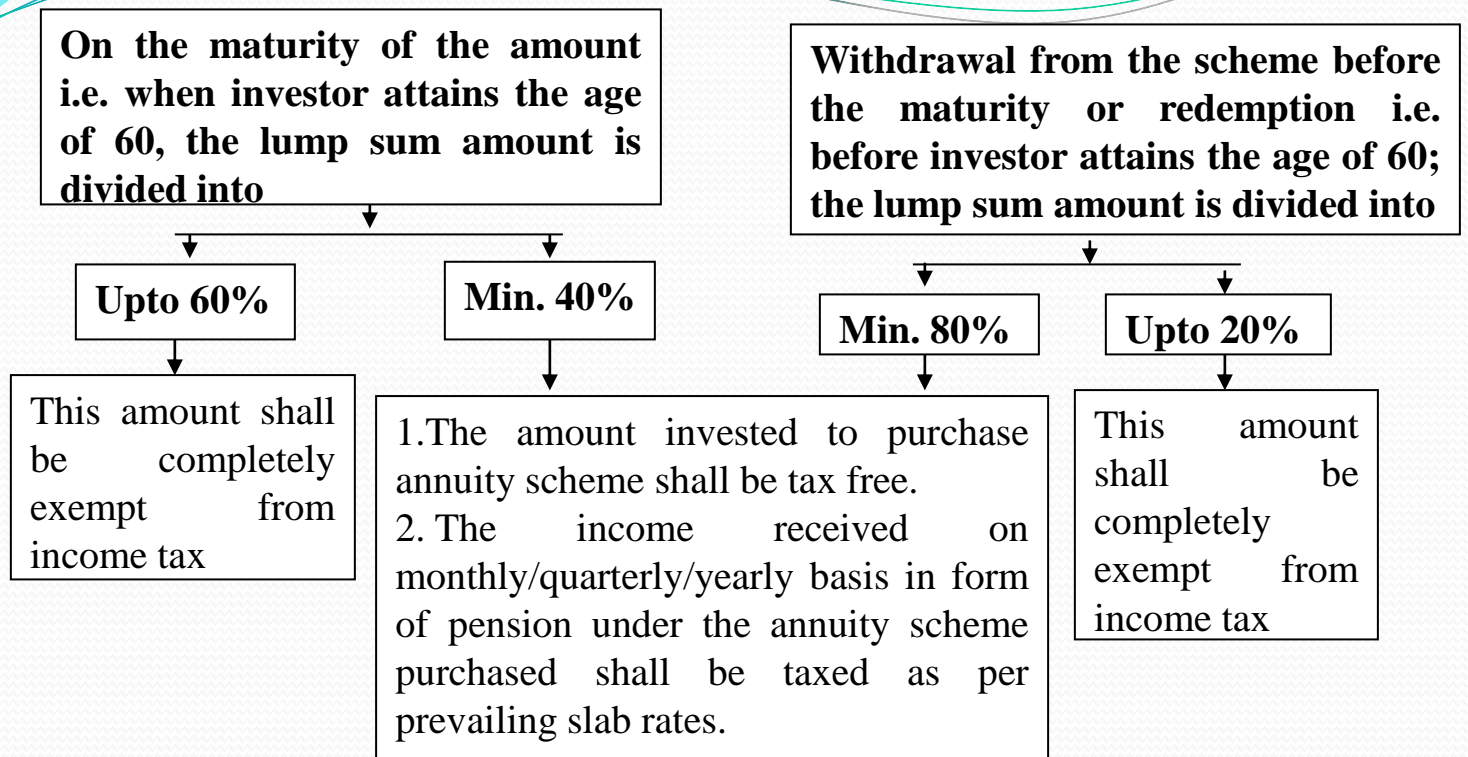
On the maturity of the amount i.e. when investor attains the age of 60, the lump sum amount is divided into

Upto 60%

Min. 40%

This amount shall be completely exempt from income tax

Withdrawal from the scheme before the maturity or redemption i.e. before investor attains the age of 60; the lump sum amount is divided into

Min. 80%

Upto 20%

1.The amount invested to purchase annuity scheme shall be tax free.
2. The income received on monthly/quarterly/yearly basis in form of pension under the annuity scheme purchased shall be taxed as per prevailing slab rates.

This amount shall be completely exempt from income tax